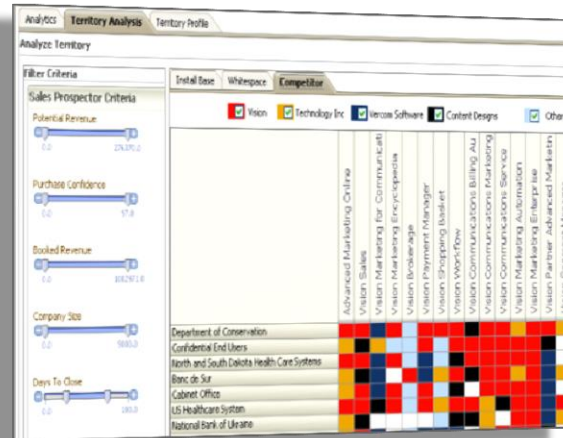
Analytics Territory Analysis Territory Profile

Analyze Territory

Filter Criteria

Sales Prospector Criteria

Potential Revenue

0.0 376,370.0

Purchase Confidence

0.0 57.0

Booked Revenue

0.0 1082971.0

Company Size

0.0 5000.0

Days To Close

0.0 180.0

Install Base Whitespace Competitor

Vision Technology Inc Vercom Software Content Designs Other

Advanced Marketing Online
Vision Sales
Vision Marketing for Communicati
Vision Marketing Encyclopedia
Vision Brokerage
Vision Payment Manager
Vision Shopping Basket
Vision Workflow
Vision Communications Billing Au
Vision Communications Marketing
Vision Communications Service
Vision Marketing Automation
Vision Marketing Enterprise
Vision Partner Advanced Marketin

Department of Conservation
Confidential End Users
North and South Dakota Health Care Systems
Banc de Sur
Cabinet Office
US Healthcare System
National Bank of Ukraine